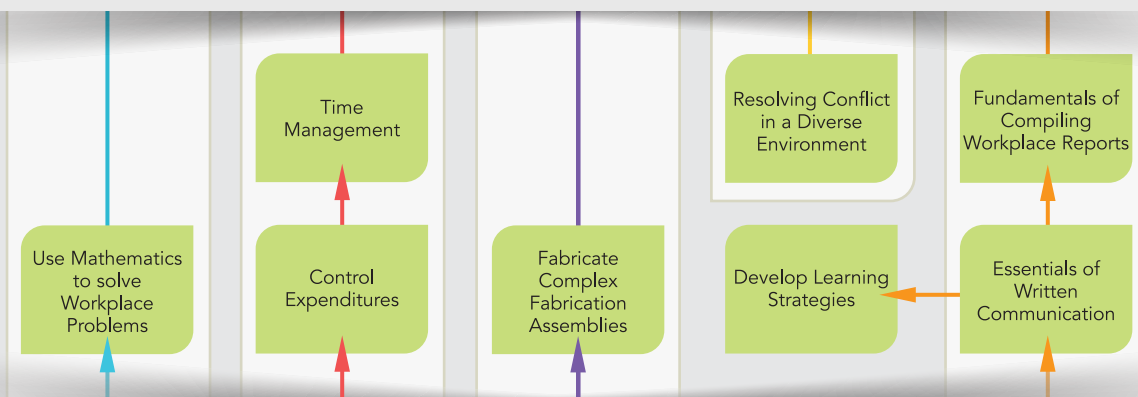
Use Mathematics to solve Workplace Problems

Time Management

Control Expenditures

Fabricate Complex Fabrication Assemblies

Resolving Conflict in a Diverse Environment

Develop Learning Strategies

Fundamentals of Compiling Workplace Reports

Essentials of Written Communication